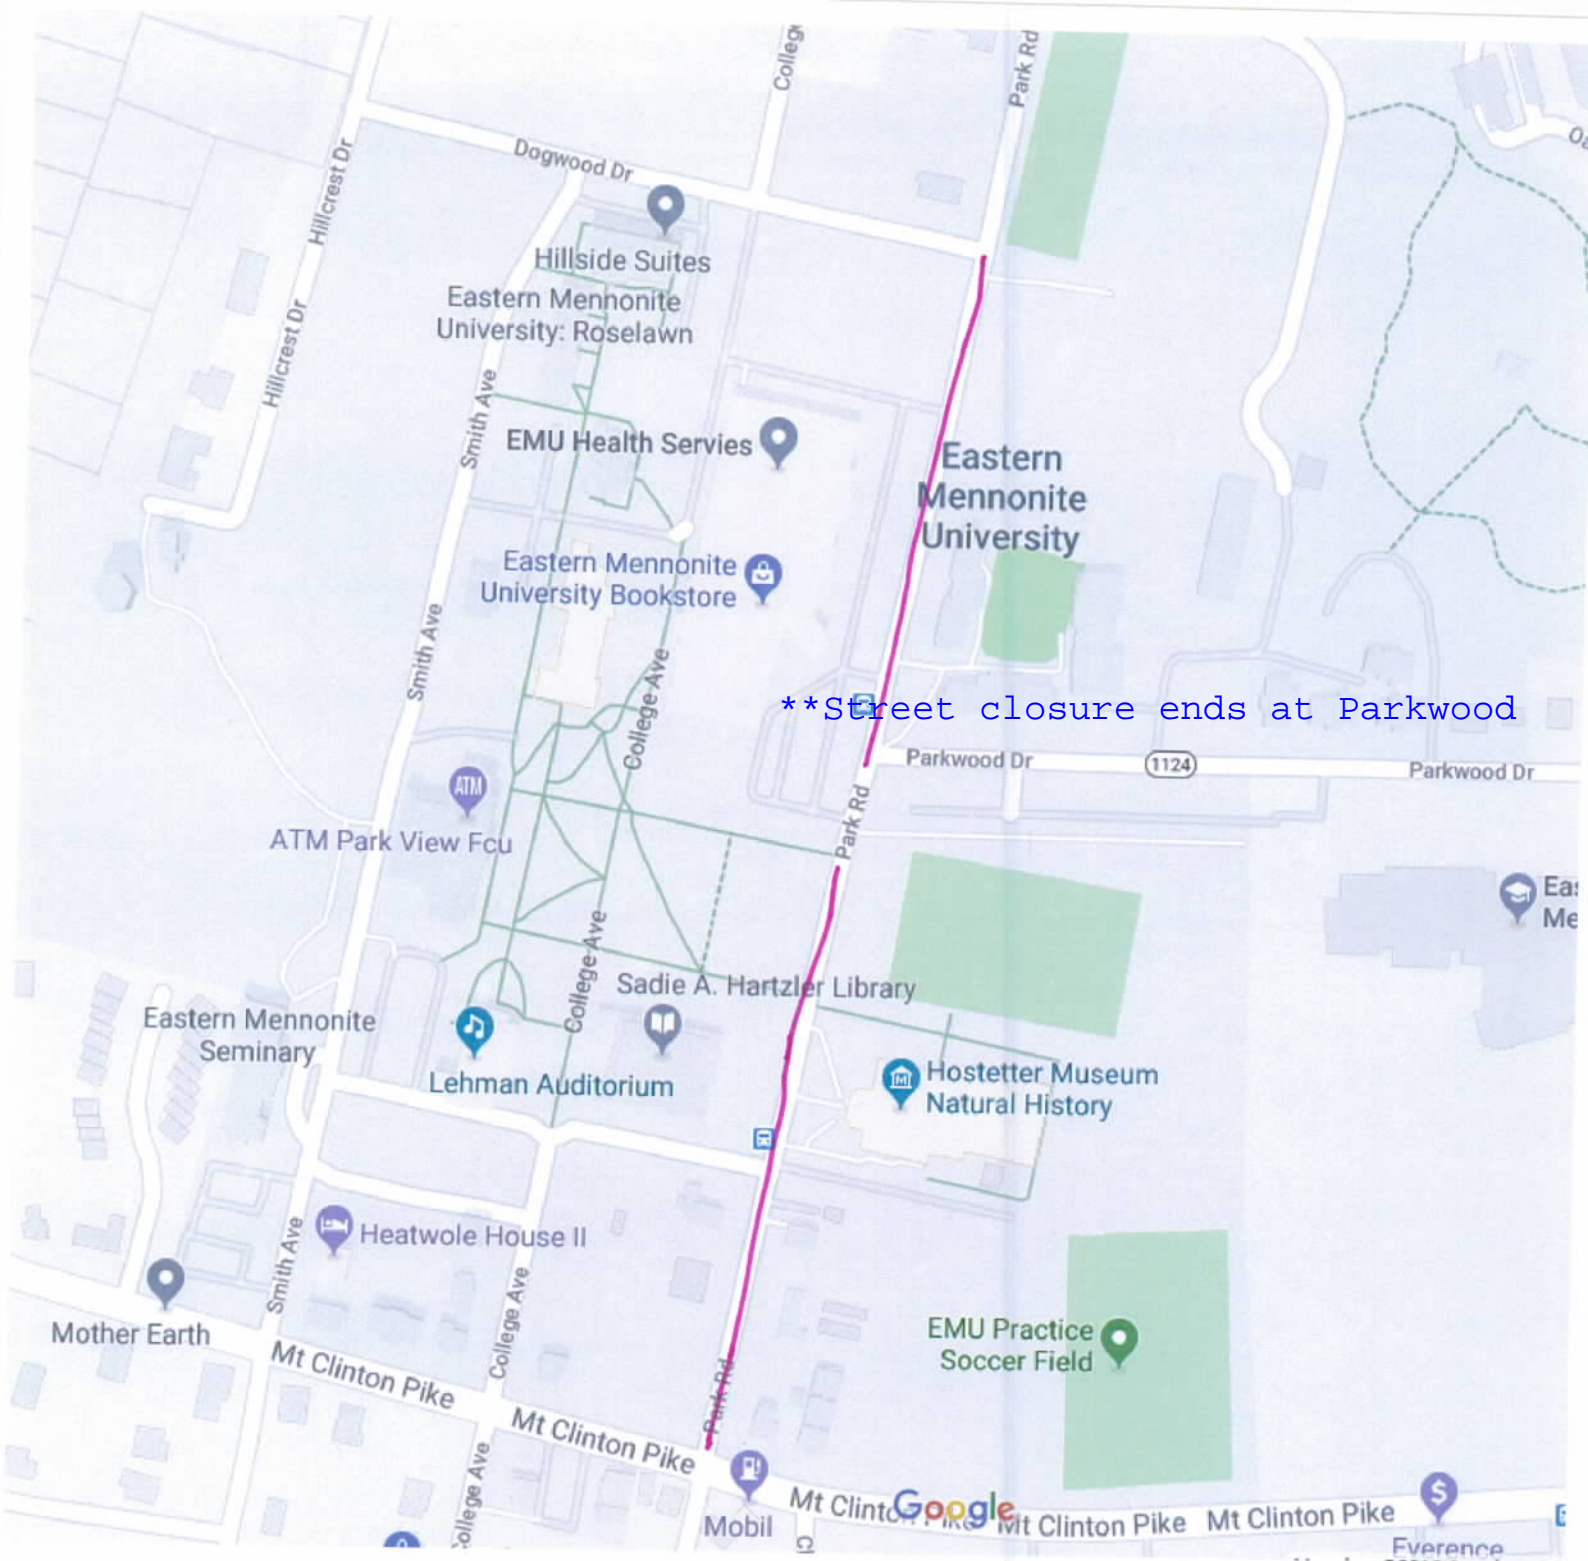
College
Park Rd
Dogwood Dr
Hillcrest Dr
Hillside Suites
Eastern Mennonite University: Roselawn
Hillcrest Dr
Smith Ave
EMU Health Servies
Eastern Mennonite University
Eastern Mennonite University Bookstore
Smith Ave
College Ave
**Street closure ends at Parkwood
Parkwood Dr
1124
Parkwood Dr
ATM
ATM Park View Fcu
Park Rd
Eas
Me
College Ave
Sadie A. Hartzler Library
Eastern Mennonite Seminary
Lehman Auditorium
Hostetter Museum Natural History
Heatwole House II
Smith Ave
College Ave
Mother Earth
Mt Clinton Pike
EMU Practice Soccer Field
Mt Clinton Pike
Park Rd
Mobil
Mt Clinton Pike
Google
Mt Clinton Pike
Mt Clinton Pike
College Ave
Everence